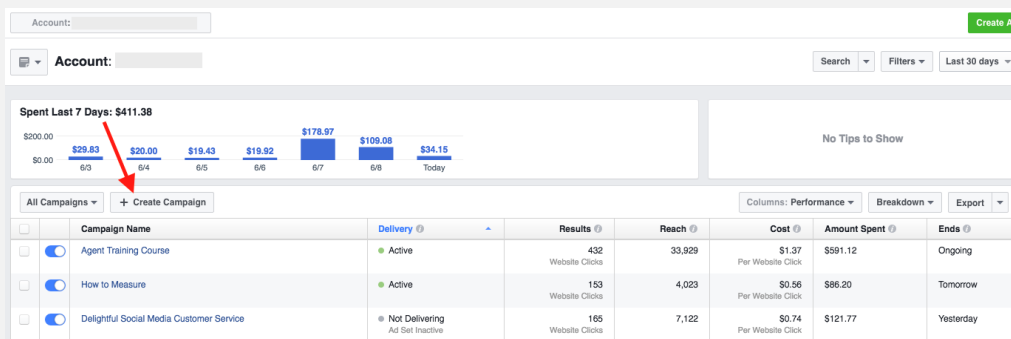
Account:

Create A

Account:

Search Filters Last 30 days

Spent Last 7 Days: $411.38

$200.00
$0.00

$29.83 6/3
$20.00 6/4
$19.43 6/5
$19.92 6/6
$178.97 6/7
$109.08 6/8
$34.15 Today

No Tips to Show

All Campaigns + Create Campaign

Columns: Performance Breakdown Export

| | | Campaign Name | Delivery | Results | Reach | Cost | Amount Spent | Ends |
|---|---|---|---|---|---|---|---|---|
| | | Agent Training Course | Active | 432 Website Clicks | 33,929 | $1.37 Per Website Click | $591.12 | Ongoing |
| | | How to Measure | Active | 153 Website Clicks | 4,023 | $0.56 Per Website Click | $86.20 | Tomorrow |
| | | Delightful Social Media Customer Service | Not Delivering Ad Set Inactive | 165 Website Clicks | 7,122 | $0.74 Per Website Click | $121.77 | Yesterday |